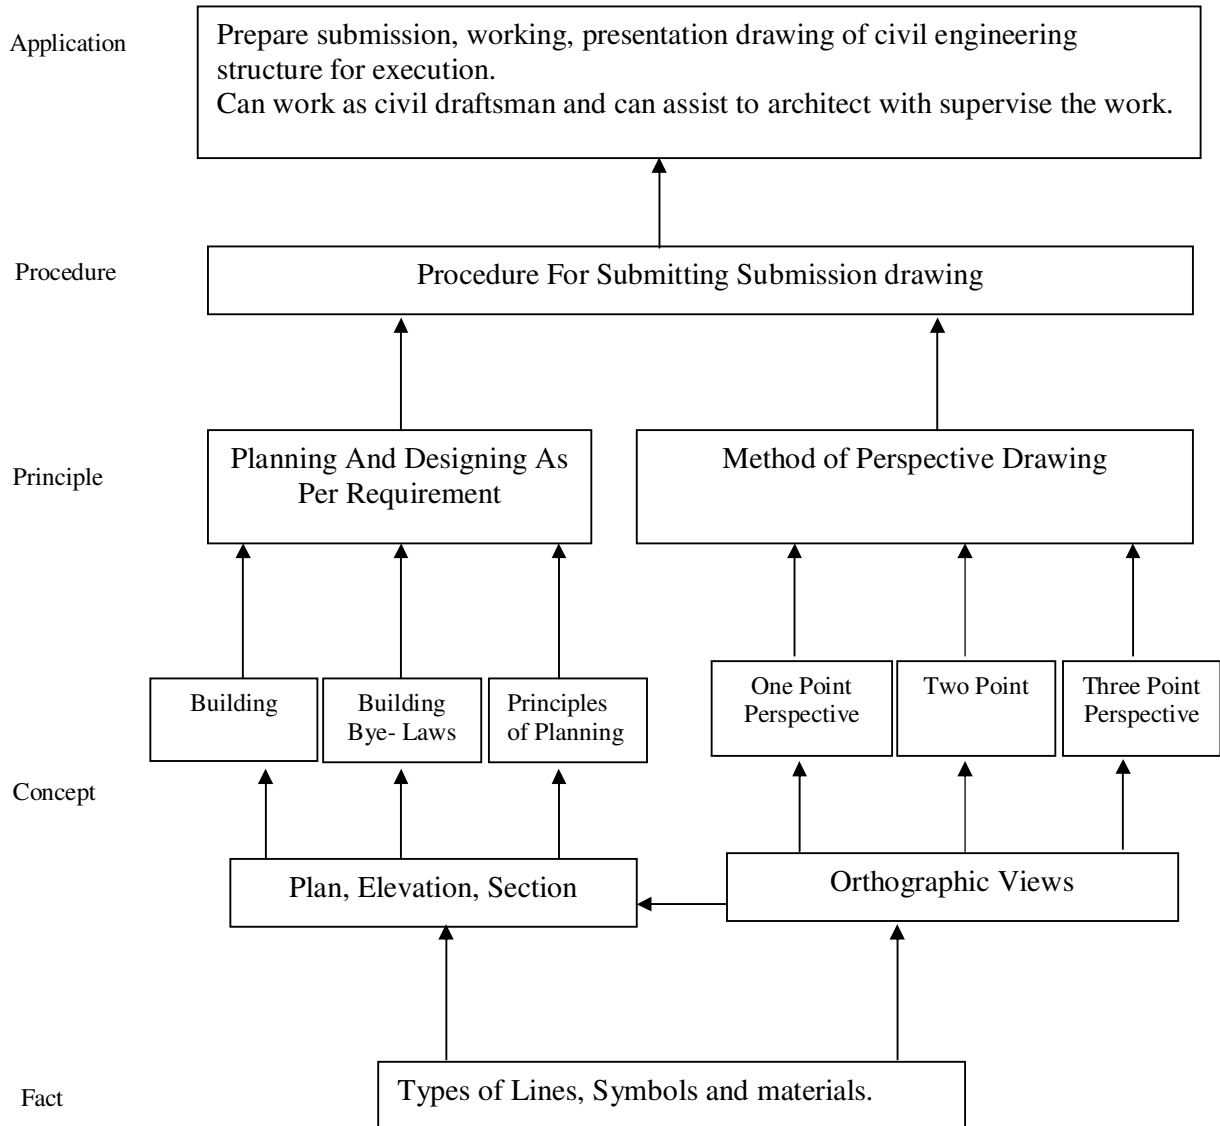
Application

Prepare submission, working, presentation drawing of civil engineering structure for execution.
Can work as civil draftsman and can assist to architect with supervise the work.

Procedure

Procedure For Submitting Submission drawing

Principle

Planning And Designing As Per Requirement

Method of Perspective Drawing

Building

Building Bye- Laws

Principles of Planning

One Point Perspective

Two Point

Three Point Perspective

Concept

Plan, Elevation, Section

Orthographic Views

Fact

Types of Lines, Symbols and materials.